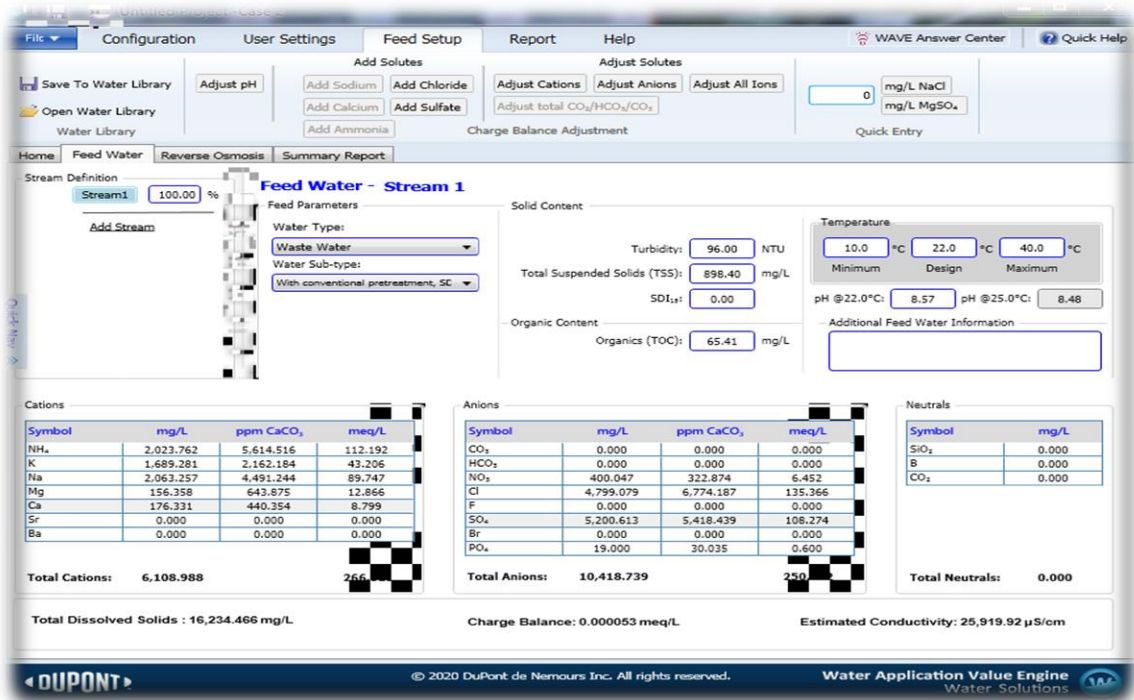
Untitled Project - Case 1

File ▾ Configuration User Settings Feed Setup Report Help WAVE Answer Center Quick Help

Save To Water Library
Open Water Library
Water Library
Adjust pH
Add Solutes
Add Sodium Add Chloride
Add Calcium Add Sulfate
Add Ammonia
Adjust Solutes
Adjust Cations Adjust Anions Adjust All Ions
Adjust total $CO_2/HCO_3/CO_3$
Charge Balance Adjustment
0 mg/L NaCl
mg/L $MgSO_4$
Quick Entry

Home Feed Water Reverse Osmosis Summary Report

Stream Definition
Stream1 100.00 %
Add Stream

Feed Water - Stream 1

Feed Parameters
Water Type:
Waste Water
Water Sub-type:
With conventional pretreatment, SD

Solid Content
Turbidity: 96.00 NTU
Total Suspended Solids (TSS): 898.40 mg/L
$SDI_{15}$: 0.00

Organic Content
Organics (TOC): 65.41 mg/L

Temperature
10.0 °C 22.0 °C 40.0 °C
Minimum Design Maximum

pH @22.0°C: 8.57 pH @25.0°C: 8.48

Additional Feed Water Information

Quick View

Cations
| Symbol | mg/L | ppm $CaCO_3$ | meq/L |
|---|---|---|---|
| $NH_4$ | 2,023.762 | 5,614.516 | 112.192 |
| K | 1,689.281 | 2,162.184 | 43.206 |
| Na | 2,063.257 | 4,491.244 | 89.747 |
| Mg | 156.358 | 643.875 | 12.866 |
| Ca | 176.331 | 440.354 | 8.799 |
| Sr | 0.000 | 0.000 | 0.000 |
| Ba | 0.000 | 0.000 | 0.000 |

Total Cations: 6,108.988 266.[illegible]

Anions
| Symbol | mg/L | ppm $CaCO_3$ | meq/L |
|---|---|---|---|
| $CO_3$ | 0.000 | 0.000 | 0.000 |
| $HCO_3$ | 0.000 | 0.000 | 0.000 |
| $NO_3$ | 400.047 | 322.874 | 6.452 |
| Cl | 4,799.079 | 6,774.187 | 135.366 |
| F | 0.000 | 0.000 | 0.000 |
| $SO_4$ | 5,200.613 | 5,418.439 | 108.274 |
| Br | 0.000 | 0.000 | 0.000 |
| $PO_4$ | 19.000 | 30.035 | 0.600 |

Total Anions: 10,418.739 250.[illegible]

Neutrals
| Symbol | mg/L |
|---|---|
| $SiO_2$ | 0.000 |
| B | 0.000 |
| $CO_2$ | 0.000 |

Total Neutrals: 0.000

Total Dissolved Solids : 16,234.466 mg/L
Charge Balance: 0.000053 meq/L
Estimated Conductivity: 25,919.92 µS/cm

DUPONT
© 2020 DuPont de Nemours Inc. All rights reserved.
Water Application Value Engine
Water Solutions
W